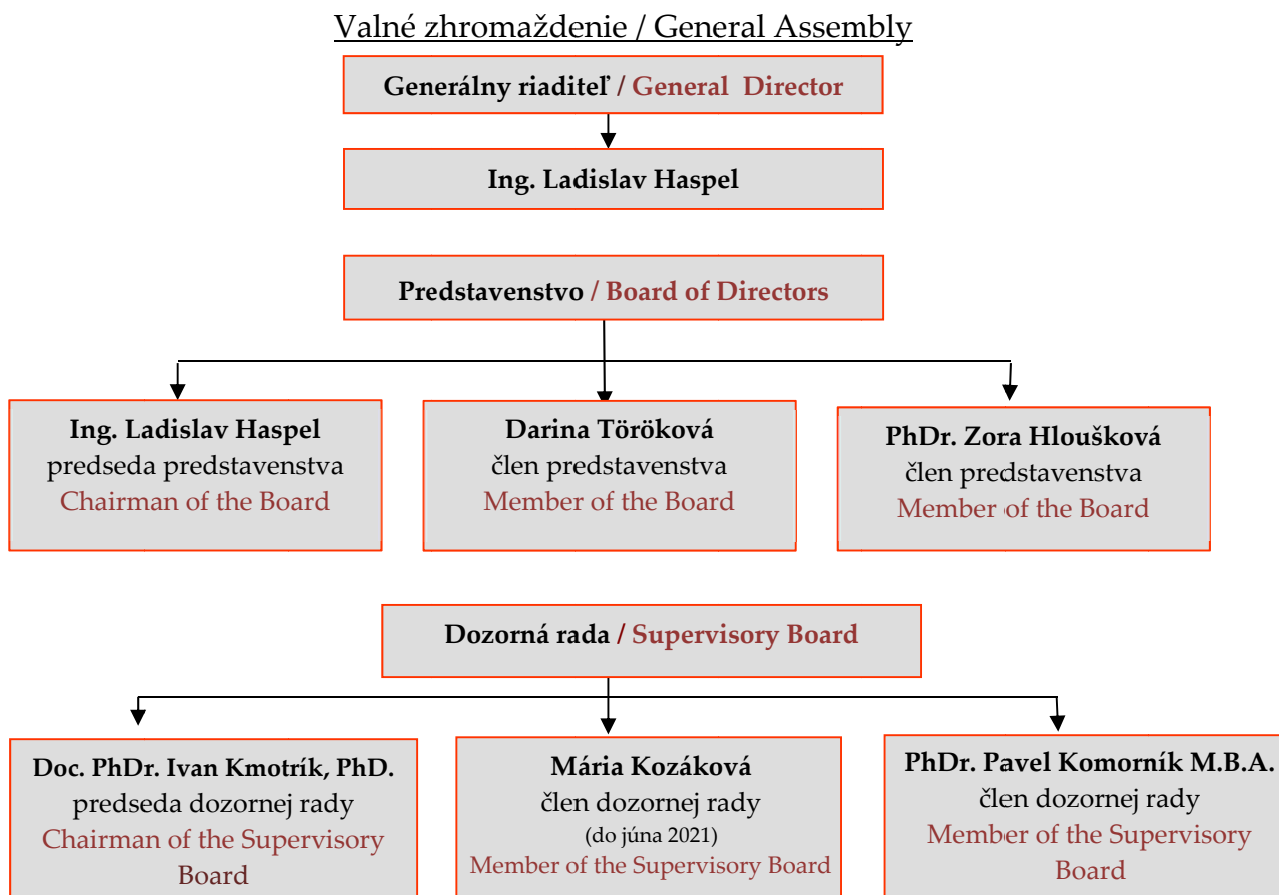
Valné zhromaždenie / General Assembly

Generálny riaditeľ / General Director

Ing. Ladislav Haspel

Predstavenstvo / Board of Directors

Ing. Ladislav Haspel
predseda predstavenstva
Chairman of the Board

Darina Töröková
člen predstavenstva
Member of the Board

PhDr. Zora Hloušková
člen predstavenstva
Member of the Board

Dozorná rada / Supervisory Board

Doc. PhDr. Ivan Kmotrík, PhD.
predseda dozornej rady
Chairman of the Supervisory Board

Mária Kozáková
člen dozornej rady
(do júna 2021)
Member of the Supervisory Board

PhDr. Pavel Komorník M.B.A.
člen dozornej rady
Member of the Supervisory Board